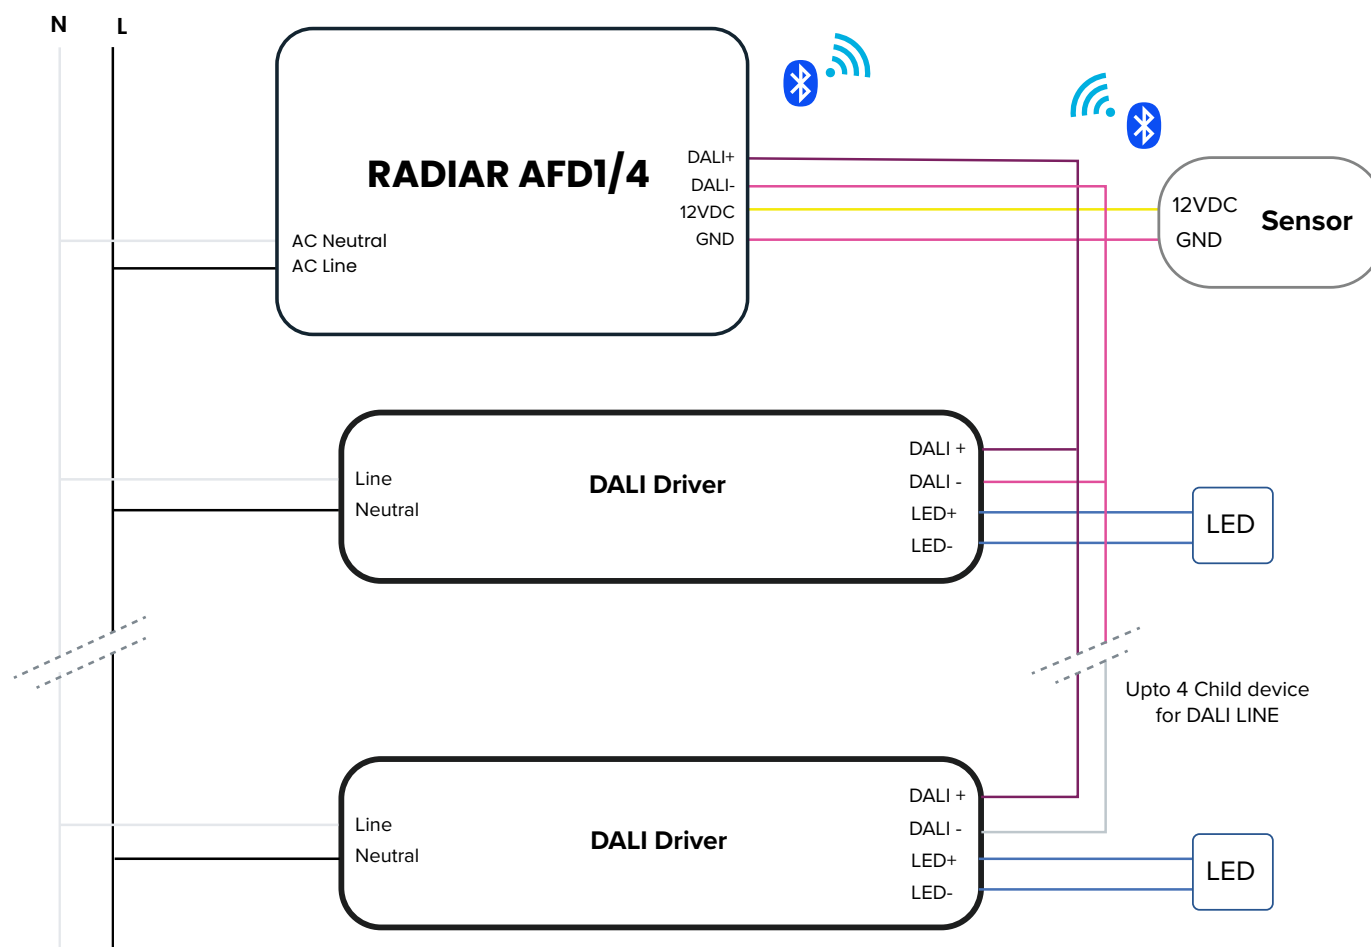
N L

RADIAR AFD1/4

DALI+
DALI-
12VDC
GND

AC Neutral
AC Line

12VDC
GND
Sensor

Line
Neutral
DALI Driver
DALI +
DALI -
LED+
LED-

LED

Upto 4 Child device for DALI LINE

Line
Neutral
DALI Driver
DALI +
DALI -
LED+
LED-

LED